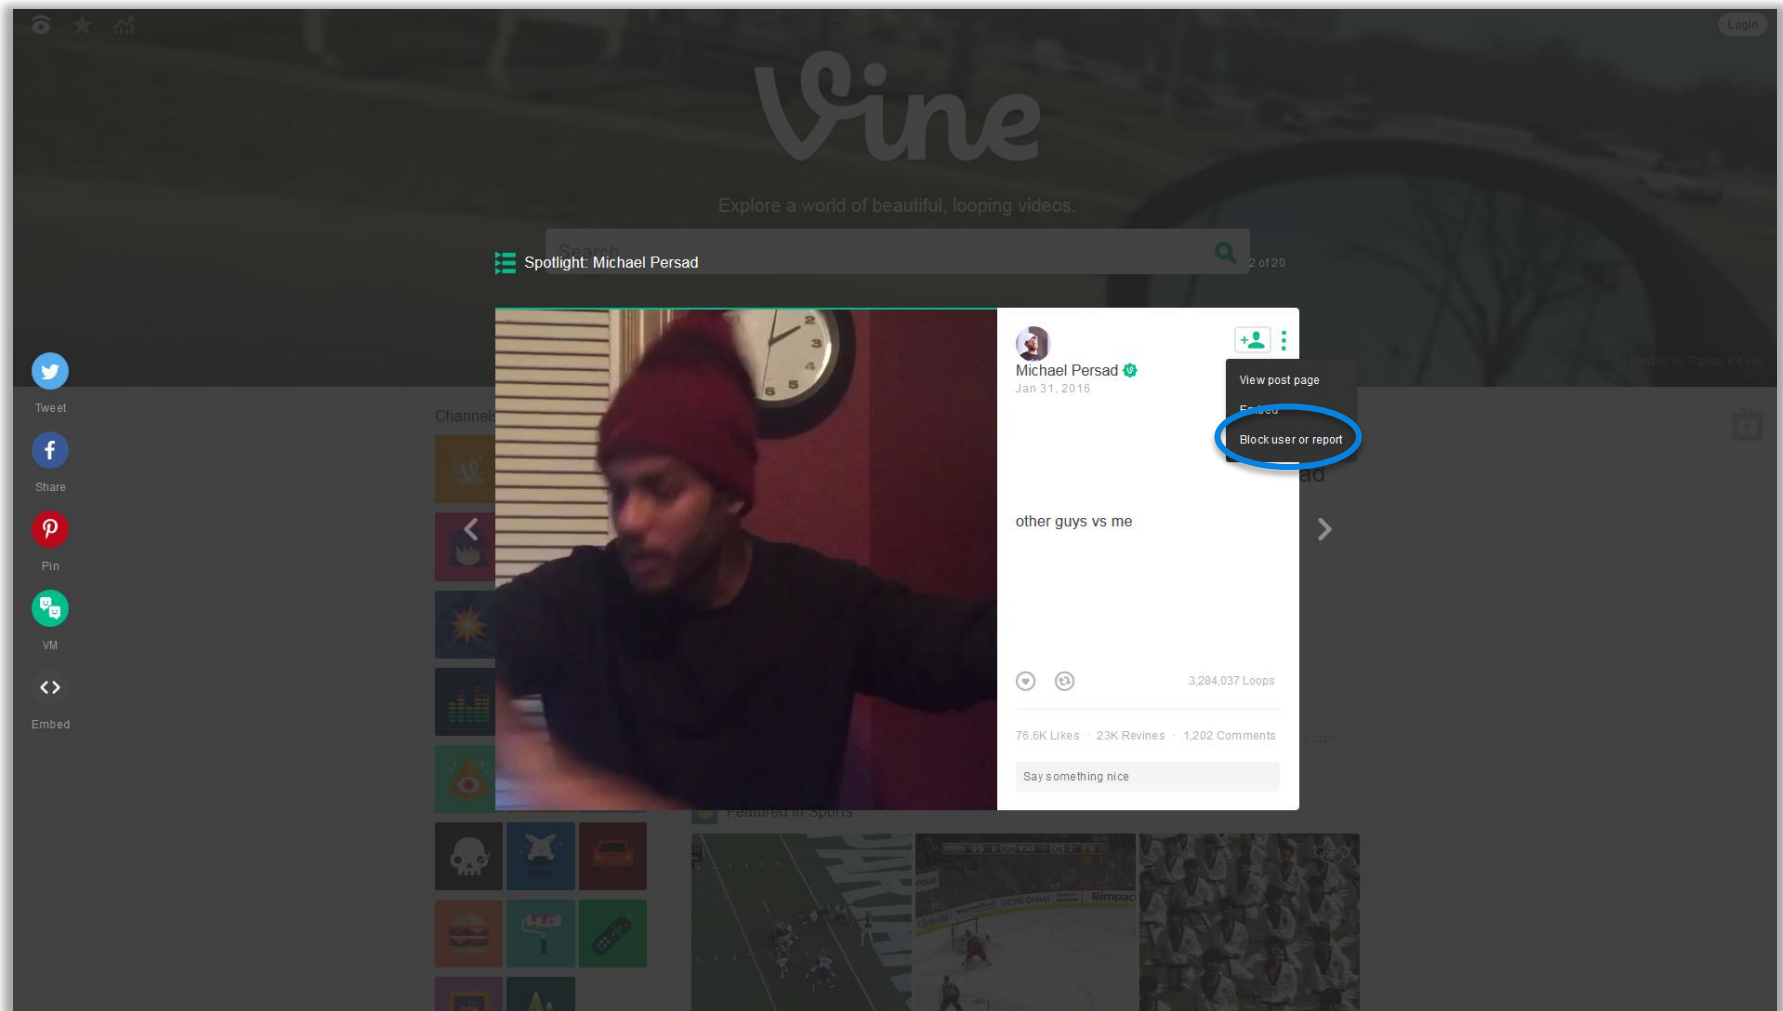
Login

Vine

Explore a world of beautiful, looping videos.

Search

Spotlight: Michael Persad

2 of 20

Tweet

Share

Pin

VM

Embed

Channels

Michael Persad

Jan 31, 2016

View post page

Embed

Block user or report

other guys vs me

3,284,037 Loops

76.6K Likes · 23K Revines · 1,202 Comments

Say something nice

Featured in Sports